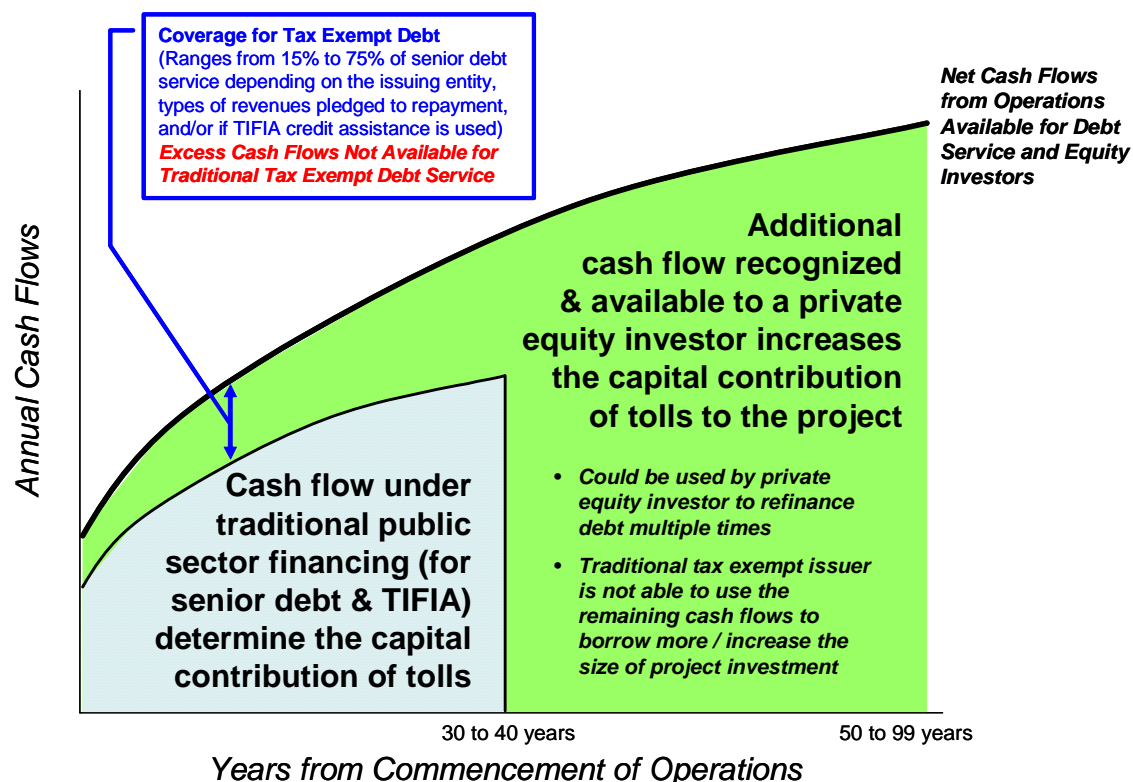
Coverage for Tax Exempt Debt
(Ranges from 15% to 75% of senior debt service depending on the issuing entity, types of revenues pledged to repayment, and/or if TIFIA credit assistance is used)
Excess Cash Flows Not Available for Traditional Tax Exempt Debt Service

Net Cash Flows from Operations Available for Debt Service and Equity Investors

Annual Cash Flows

Additional cash flow recognized & available to a private equity investor increases the capital contribution of tolls to the project

• Could be used by private equity investor to refinance debt multiple times

• Traditional tax exempt issuer is not able to use the remaining cash flows to borrow more / increase the size of project investment

Cash flow under traditional public sector financing (for senior debt & TIFIA) determine the capital contribution of tolls

30 to 40 years

50 to 99 years

Years from Commencement of Operations